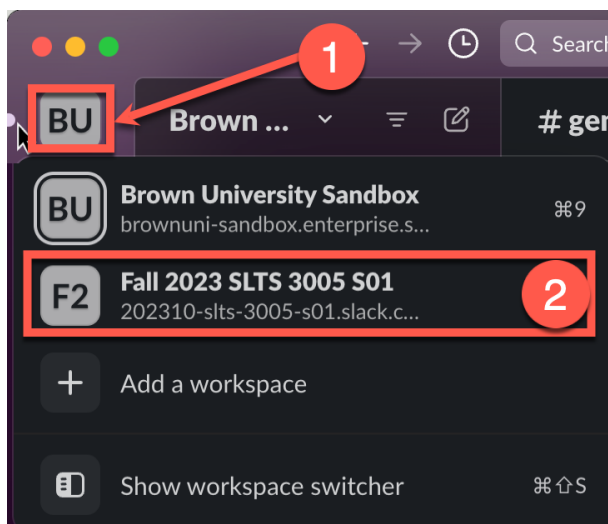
1

Search

BU

Brown ...

# ger

BU

Brown University Sandbox

brownuni-sandbox.enterprise.s...

⌘9

F2

Fall 2023 SLTS 3005 S01

202310-slts-3005-s01.slack.c...

2

+

Add a workspace

Show workspace switcher

⌘⇧S